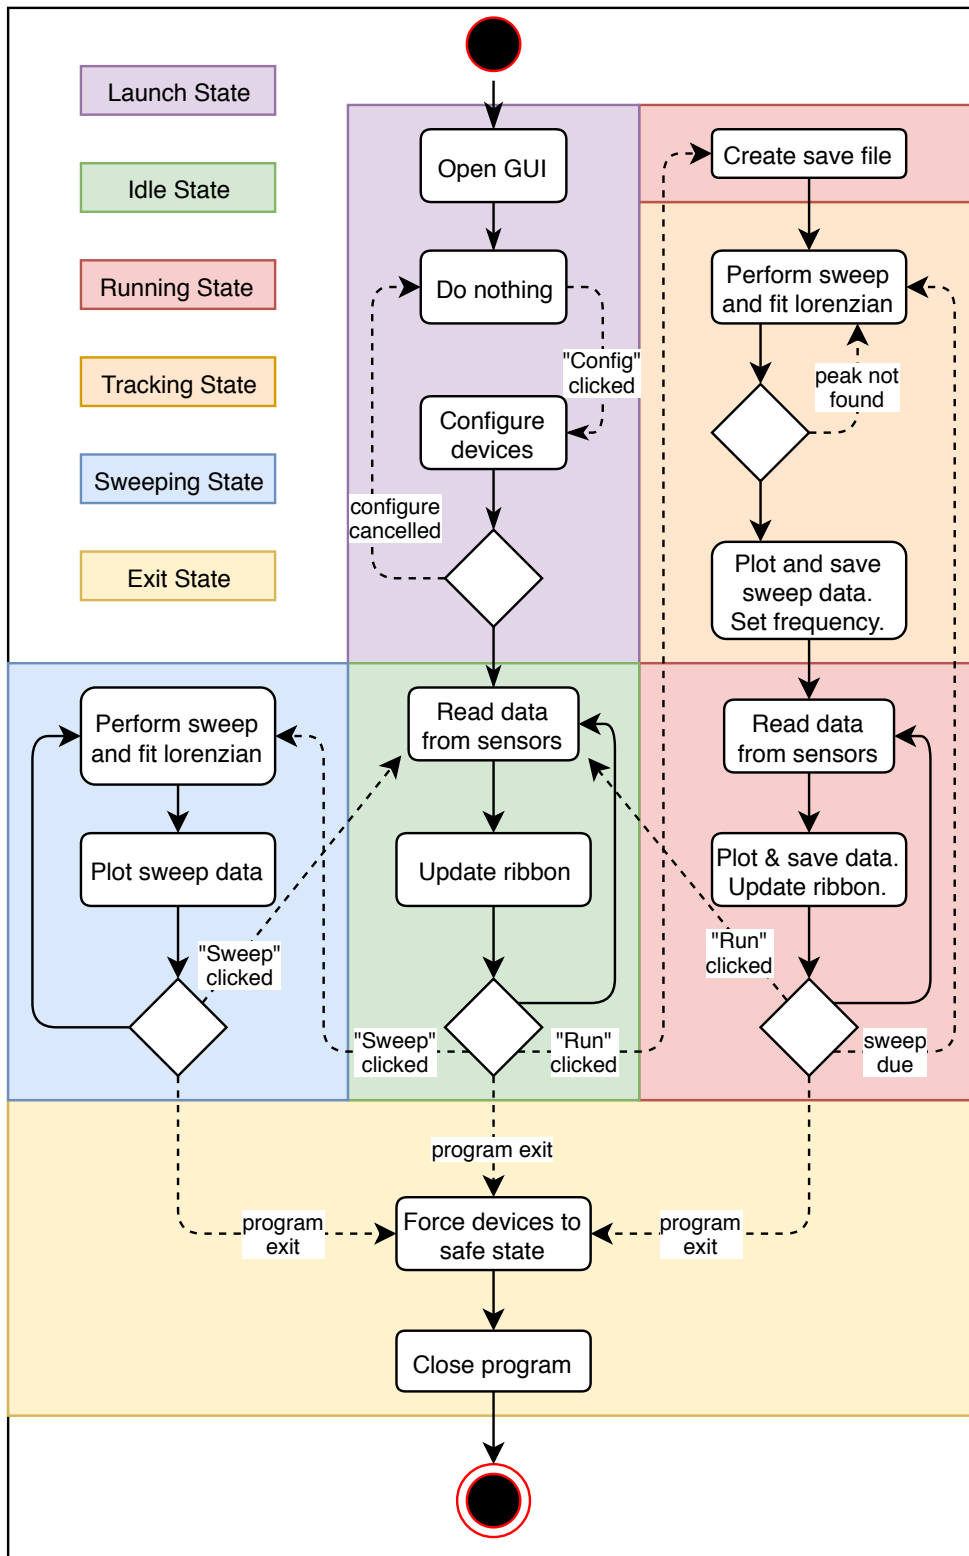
Launch State

Idle State

Running State

Tracking State

Sweeping State

Exit State

Open GUI

Do nothing

"Config" clicked

Configure devices

configure cancelled

Create save file

Perform sweep and fit lorenzian

peak not found

Plot and save sweep data. Set frequency.

Perform sweep and fit lorenzian

Plot sweep data

"Sweep" clicked

Read data from sensors

Update ribbon

"Sweep" clicked

"Run" clicked

Read data from sensors

Plot & save data. Update ribbon.

"Run" clicked

sweep due

program exit

program exit

Force devices to safe state

program exit

Close program